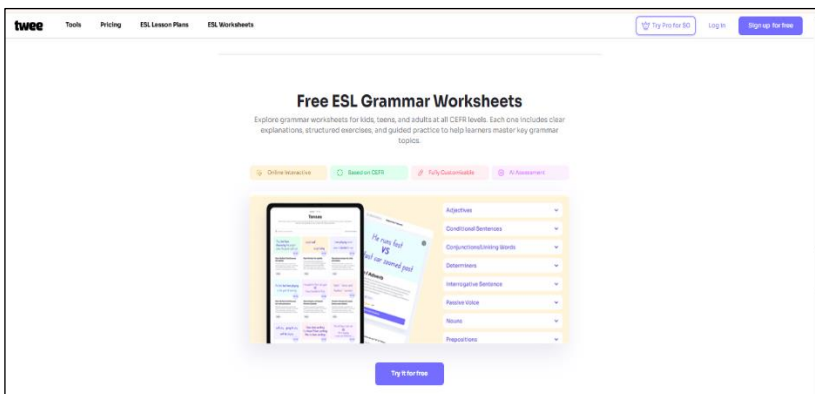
twee Tools Pricing ESL Lesson Plans ESL Worksheets

Try Pro for $0 Log In Sign up for free

Free ESL Grammar Worksheets

Explore grammar worksheets for kids, teens, and adults at all CEFR levels. Each one includes clear explanations, structured exercises, and guided practice to help learners master key grammar topics.

Online Interactive Based on CEFR Fully Customizable AI Assessment

twee

He runs fast VS fast car zoomed past

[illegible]

Adjectives
Conditional Sentences
Conjunctions/Linking Words
Determiners
Interrogative Sentence
Passive Voice
Nouns
Prepositions

Try it for free